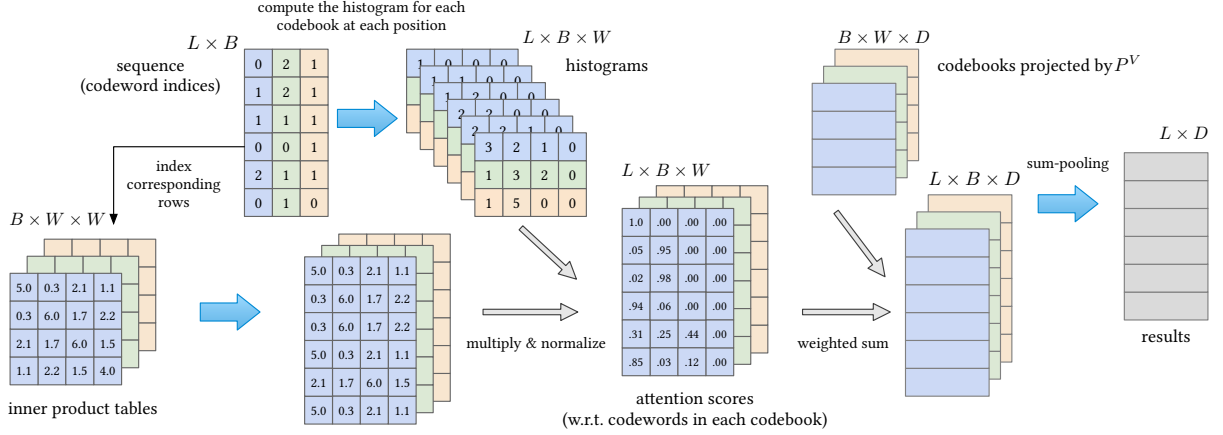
compute the histogram for each codebook at each position

$L \times B$

sequence (codeword indices)

| 0 | 2 | 1 |
|---|---|---|
| 1 | 2 | 1 |
| 1 | 1 | 1 |
| 0 | 0 | 1 |
| 2 | 1 | 1 |
| 0 | 1 | 0 |

$L \times B \times W$

histograms

| 3 | 2 | 1 | 0 |
|---|---|---|---|
| 1 | 3 | 2 | 0 |
| 1 | 5 | 0 | 0 |

$B \times W \times D$

codebooks projected by $P^V$

index corresponding rows

$B \times W \times W$

| 5.0 | 0.3 | 2.1 | 1.1 |
|---|---|---|---|
| 0.3 | 6.0 | 1.7 | 2.2 |
| 2.1 | 1.7 | 6.0 | 1.5 |
| 1.1 | 2.2 | 1.5 | 4.0 |

inner product tables

| 5.0 | 0.3 | 2.1 | 1.1 |
|---|---|---|---|
| 0.3 | 6.0 | 1.7 | 2.2 |
| 0.3 | 6.0 | 1.7 | 2.2 |
| 5.0 | 0.3 | 2.1 | 1.1 |
| 2.1 | 1.7 | 6.0 | 1.5 |
| 5.0 | 0.3 | 2.1 | 1.1 |

multiply & normalize

$L \times B \times W$

| 1.0 | .00 | .00 | .00 |
|---|---|---|---|
| .05 | .95 | .00 | .00 |
| .02 | .98 | .00 | .00 |
| .94 | .06 | .00 | .00 |
| .31 | .25 | .44 | .00 |
| .85 | .03 | .12 | .00 |

attention scores (w.r.t. codewords in each codebook)

weighted sum

$L \times B \times D$

sum-pooling

$L \times D$

results